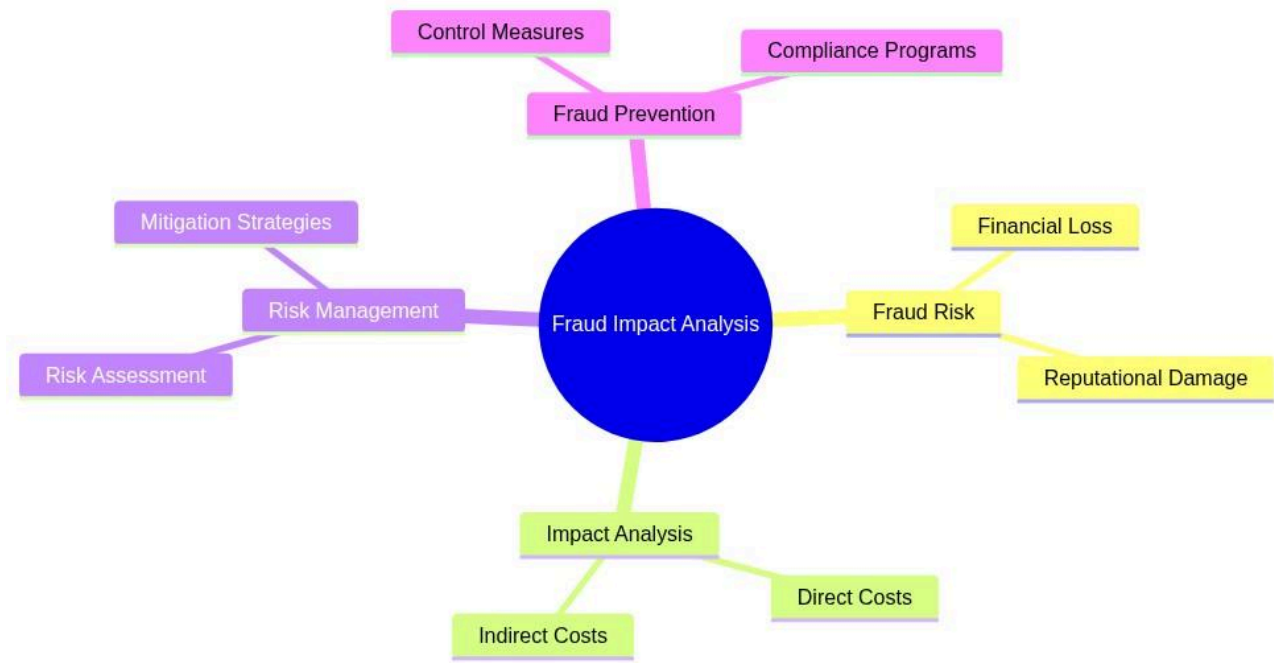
Control Measures

Compliance Programs

Fraud Prevention

Mitigation Strategies

Financial Loss

Risk Management

Fraud Impact Analysis

Fraud Risk

Risk Assessment

Reputational Damage

Impact Analysis

Direct Costs

Indirect Costs